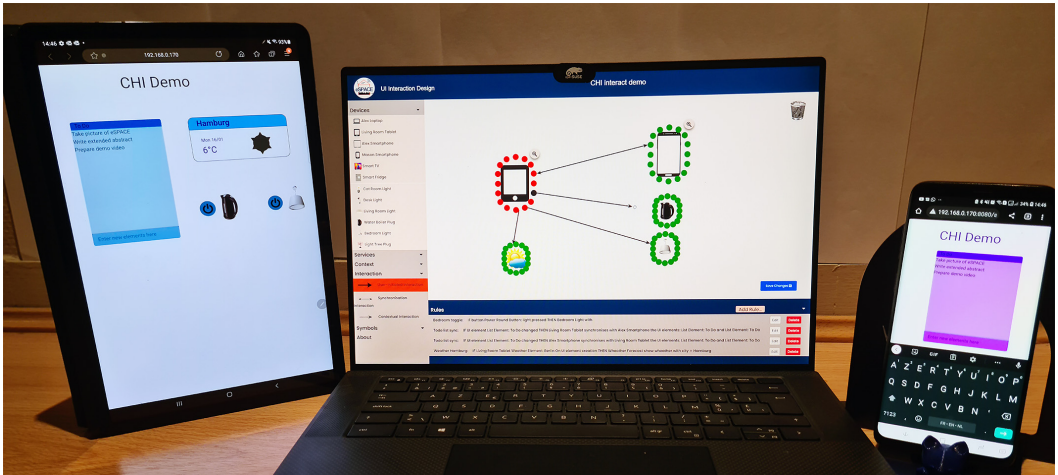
14:46
192.168.0.170

CHI Demo

Take picture of eSPACE
Write extended abstract
Prepare demo video

Enter new elements here

Hamburg
Mon 16/10
6°C

eSPACE
UI Interaction Design
CHI interact demo

Devices
Alex Laptop
Living Room Tablet
Alex Smartphone
Mobile Smartphone
Smart TV
Smart Fridge
Car Room Light
Desk Light
Living Room Light
Water Kettle Plug
Bedroom Light
Light Tree Plug
Services
Context
Interaction
Synchronisation
Contextual Interaction
Symbols
About

Save Changes

Rules
Add Rule
Bedroom toggle: If Switch Power Sound Button Light pressed THEN Bedroom Light off.
Todo list sync: If UI element List Element: To Do changed THEN Living Room Tablet synchronises with Alex Smartphone the UI elements: List Element: To Do and List Element: To Do
Todo list sync: If UI element List Element: To Do changed THEN Alex Smartphone synchronises with Living Room Tablet the UI elements: List Element: To Do and List Element: To Do
Weather Hamburg: If Living Room Tablet Weather Element: Berlin On UI element Location THEN Weather Forecast show weather with city = Hamburg
Edit Delete
Edit Delete
Edit Delete
Edit Delete

14:46
192.168.0.170:8080/s

CHI Demo

Take picture of eSPACE
Write extended abstract
Prepare demo video

Enter new elements here

A Z E R T Y U I O P
Q S D F G H J K L M
W X C V B N
7123
FR • EN • NL